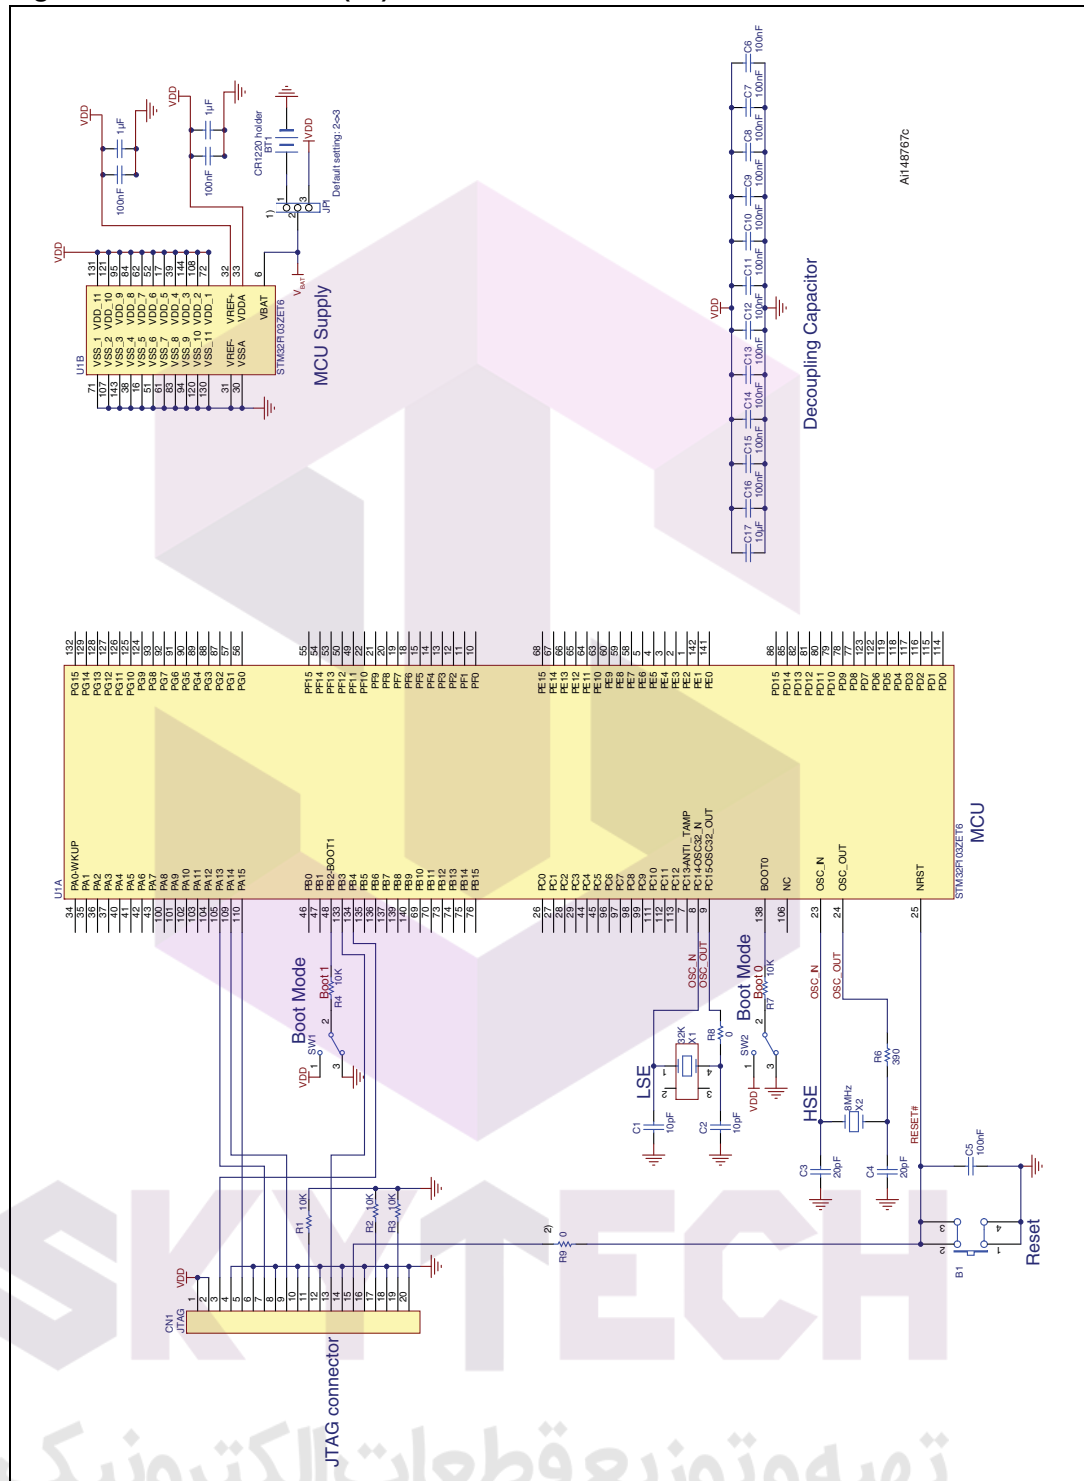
MCU Supply

U1B
VSS_1 VDD_11
VSS_2 VDD_10
VSS_3 VDD_9
VSS_4 VDD_8
VSS_5 VDD_7
VSS_6 VDD_6
VSS_7 VDD_5
VSS_8 VDD_4
VSS_9 VDD_3
VSS_10 VDD_2
VSS_11 VDD_1
VREF- VREF+
VSSA VDDA
VBAT
STM32F103ZET6

VDD
100nF 1µF
VDD
100nF 1µF
CR1220 holder
BT1
VDD
JP1
Default setting: 2<>3
$V_{BAT}$

Decoupling Capacitor
VDD
C17 10µF
C16 100nF
C15 100nF
C14 100nF
C13 100nF
C12 100nF
C11 100nF
C10 100nF
C9 100nF
C8 100nF
C7 100nF
C6 100nF

Ai14876c

MCU
U1A
PA0-WKUP PA1 PA2 PA3 PA4 PA5 PA6 PA7 PA8 PA9 PA10 PA11 PA12 PA13 PA14 PA15
PB0 PB1 PB2-BOOT1 PB3 PB4 PB5 PB6 PB7 PB8 PB9 PB10 PB11 PB12 PB13 PB14 PB15
PC0 PC1 PC2 PC3 PC4 PC5 PC6 PC7 PC8 PC9 PC10 PC11 PC12 PC13-ANTI_TAMP PC14-OSC32_IN PC15-OSC32_OUT
BOOT0
NC
OSC_IN
OSC_OUT
NRST
STM32F103ZET6
PG15 PG14 PG13 PG12 PG11 PG10 PG9 PG8 PG7 PG6 PG5 PG4 PG3 PG2 PG1 PG0
PF15 PF14 PF13 PF12 PF11 PF10 PF9 PF8 PF7 PF6 PF5 PF4 PF3 PF2 PF1 PF0
PE15 PE14 PE13 PE12 PE11 PE10 PE9 PE8 PE7 PE6 PE5 PE4 PE3 PE2 PE1 PE0
PD15 PD14 PD13 PD12 PD11 PD10 PD9 PD8 PD7 PD6 PD5 PD4 PD3 PD2 PD1 PD0

Boot Mode
SW1
VDD
Boot1
R4 10K

LSE
C1 10pF
C2 10pF
X1 32K
R8 0
OSC_IN
OSC_OUT

Boot Mode
SW2
VDD
Boot0
R7 10K

HSE
X2 8MHz
C3 20pF
C4 20pF
R6 390
OSC_IN
OSC_OUT

RESET#
C5 100nF
B1
Reset

R9 0
R1 10K
R2 10K
R3 10K
VDD
CN1
JTAG
JTAG connector

SKYTECH